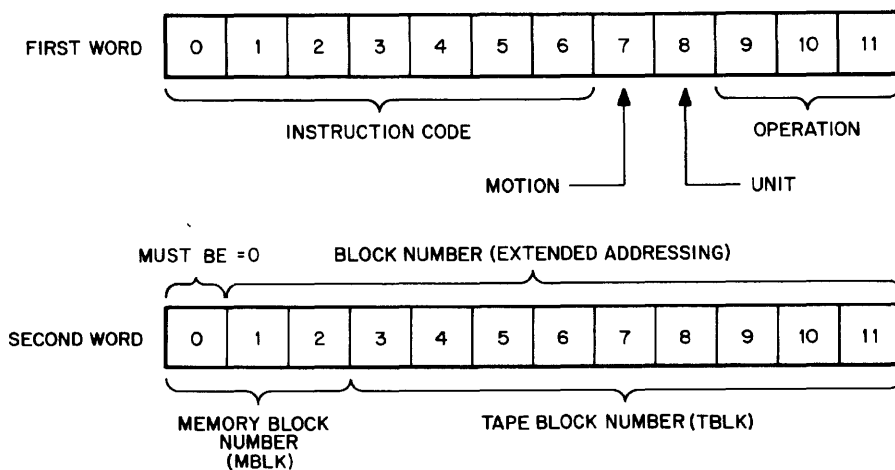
FIRST WORD

| 0 | 1 | 2 | 3 | 4 | 5 | 6 | 7 | 8 | 9 | 10 | 11 |
|---|---|---|---|---|---|---|---|---|---|---|---|

INSTRUCTION CODE

OPERATION

MOTION

UNIT

MUST BE =0

BLOCK NUMBER (EXTENDED ADDRESSING)

SECOND WORD

| 0 | 1 | 2 | 3 | 4 | 5 | 6 | 7 | 8 | 9 | 10 | 11 |
|---|---|---|---|---|---|---|---|---|---|---|---|

MEMORY BLOCK NUMBER (MBLK)

TAPE BLOCK NUMBER (TBLK)